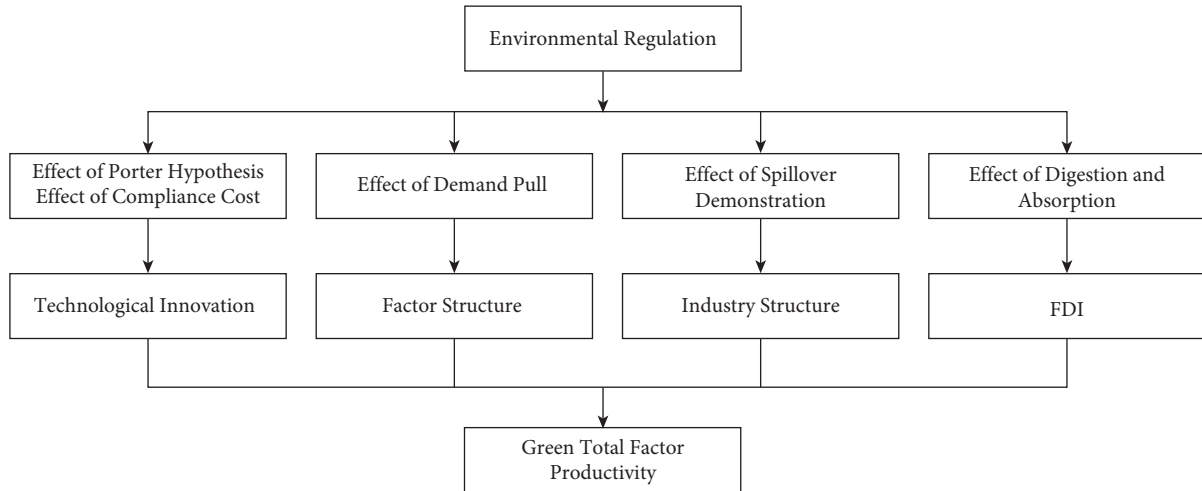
Environmental Regulation

Effect of Porter Hypothesis
Effect of Compliance Cost

Effect of Demand Pull

Effect of Spillover Demonstration

Effect of Digestion and Absorption

Technological Innovation

Factor Structure

Industry Structure

FDI

Green Total Factor Productivity